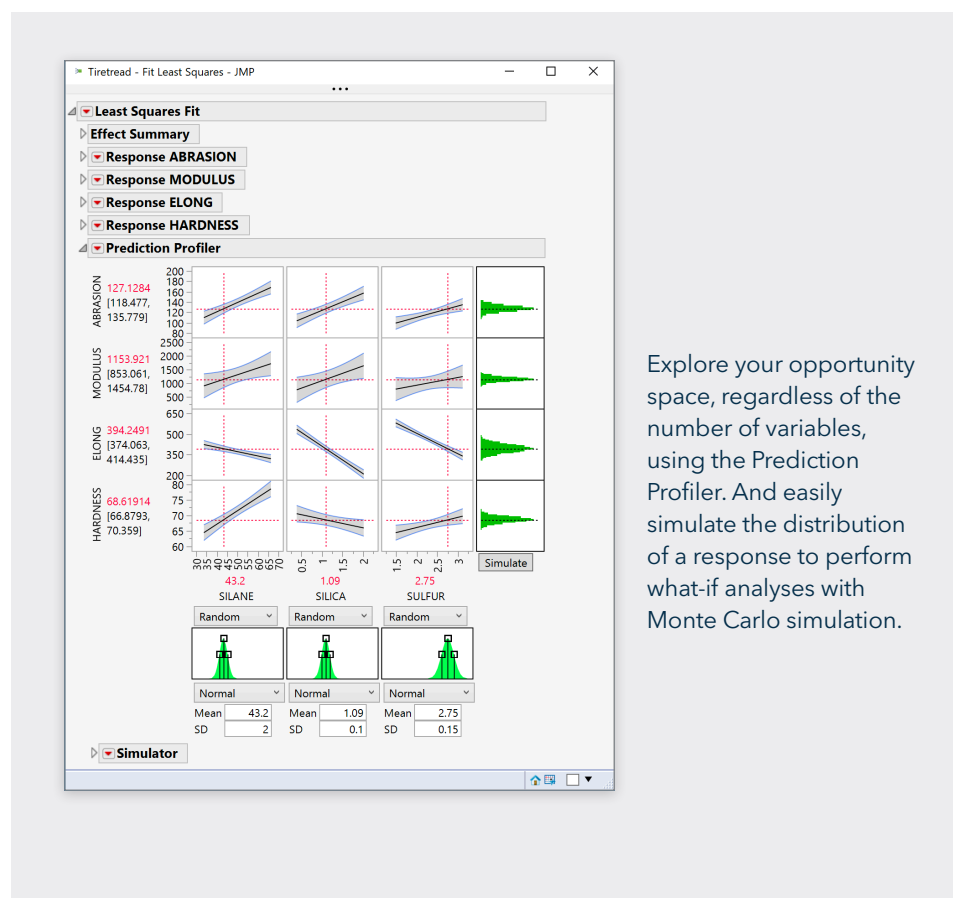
Tiretread - Fit Least Squares - JMP

Least Squares Fit
Effect Summary
Response ABRASION
Response MODULUS
Response ELONG
Response HARDNESS
Prediction Profiler

ABRASION 127.1284 [118.477, 135.779]
200 180 160 140 120 100 80

MODULUS 1153.921 [853.061, 1454.78]
2500 2000 1500 1000 500

ELONG 394.2491 [374.063, 414.435]
650 500 350 200

HARDNESS 68.61914 [66.8793, 70.359]
80 75 70 65 60

30 35 40 45 50 55 60 65 70
43.2
SILANE

0.5 1 1.5 2
1.09
SILICA

1.5 2 2.5 3
2.75
SULFUR

Simulate

Random
Random
Random

Normal
Mean 43.2
SD 2

Normal
Mean 1.09
SD 0.1

Normal
Mean 2.75
SD 0.15

Simulator

Explore your opportunity space, regardless of the number of variables, using the Prediction Profiler. And easily simulate the distribution of a response to perform what-if analyses with Monte Carlo simulation.